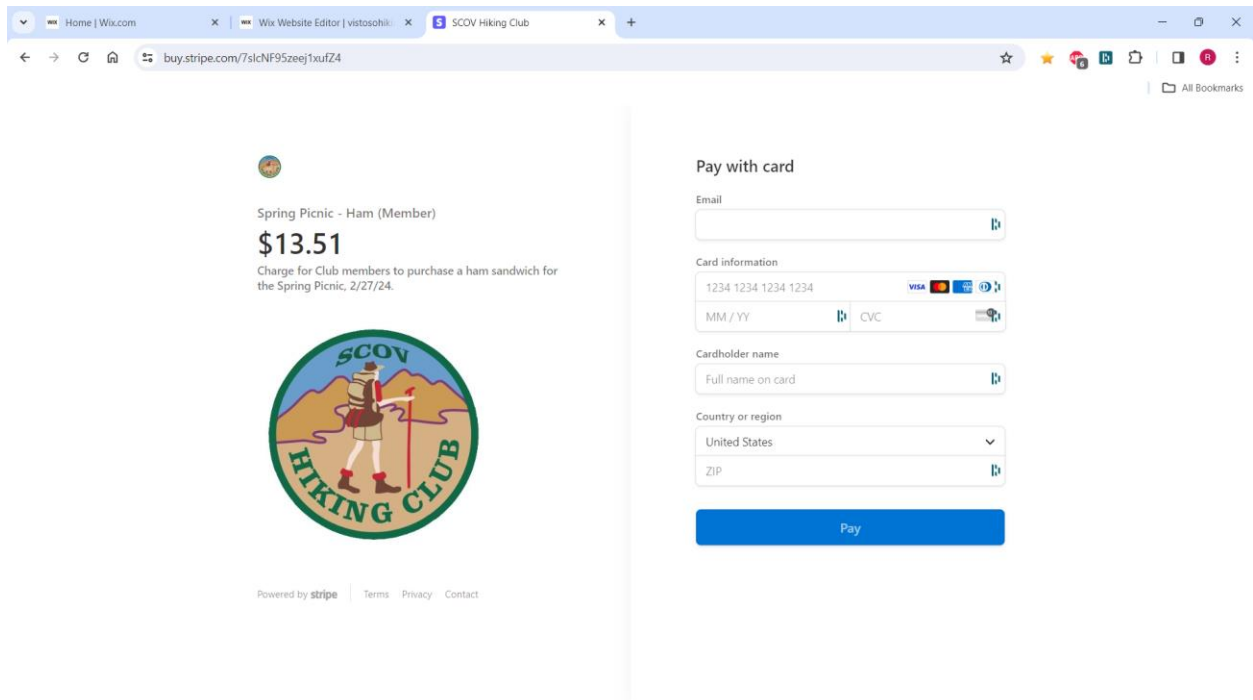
Home | Wix.com
Wix Website Editor | vistosohik
SCOV Hiking Club
buy.stripe.com/7slcNF95zeej1xufZ4
All Bookmarks

Spring Picnic - Ham (Member)
$13.51
Charge for Club members to purchase a ham sandwich for the Spring Picnic, 2/27/24.

SCOV HIKING CLUB

Powered by stripe | Terms Privacy Contact

Pay with card
Email
Card information
1234 1234 1234 1234
VISA
MM / YY
CVC
Cardholder name
Full name on card
Country or region
United States
ZIP
Pay